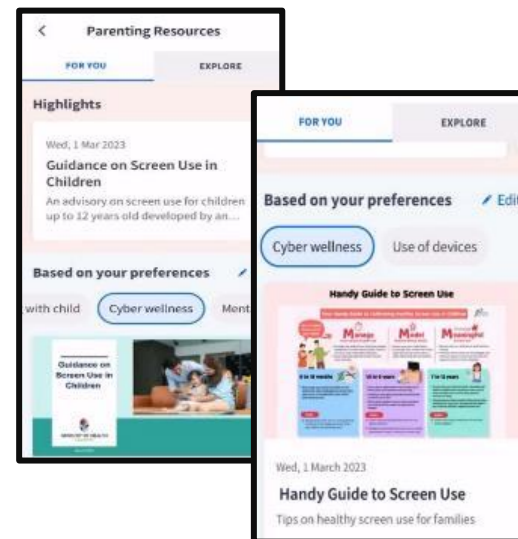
<
Parenting Resources

FOR YOU
EXPLORE

Highlights

Wed, 1 Mar 2023
Guidance on Screen Use in Children
An advisory on screen use for children up to 12 years old developed by an...

Based on your preferences

with child
Cyber wellness
Ment

Guidance on Screen Use in Children

MINISTRY OF HEALTH

FOR YOU
EXPLORE

Based on your preferences
Edi

Cyber wellness
Use of devices

Handy Guide to Screen Use

M
M
M

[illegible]

Wed, 1 March 2023
Handy Guide to Screen Use
Tips on healthy screen use for families